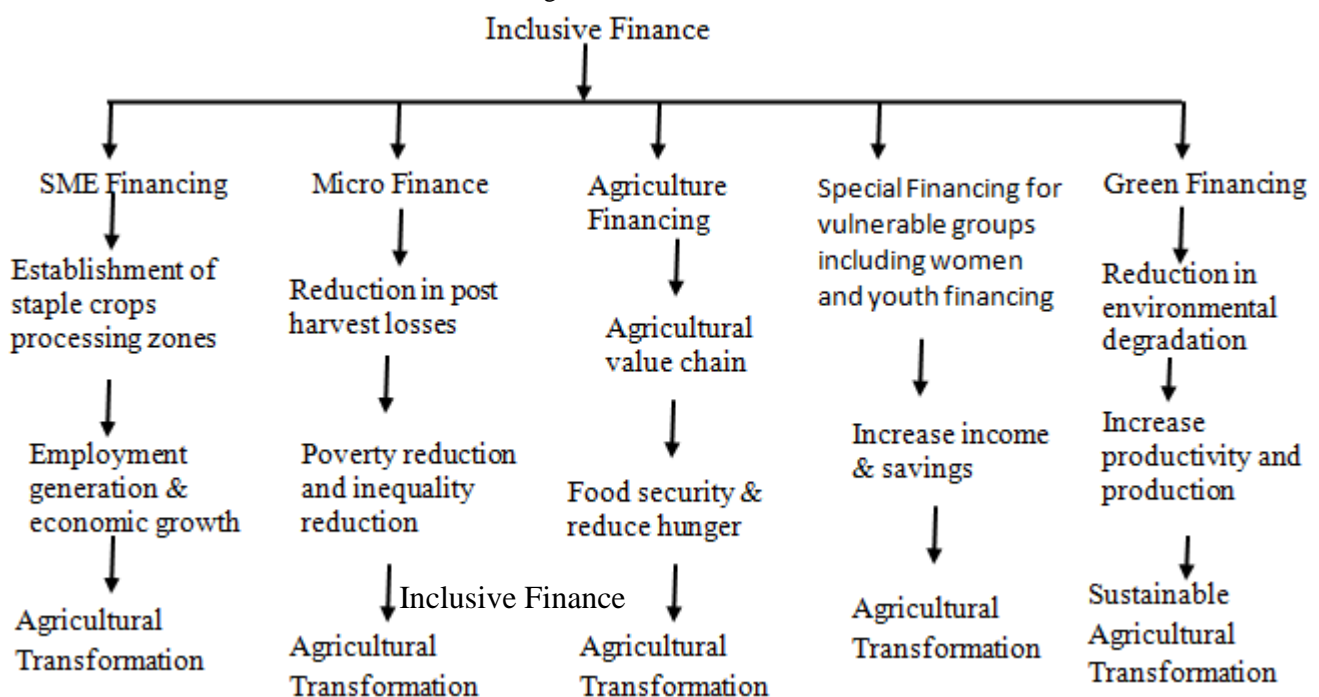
Inclusive Finance

SME Financing

Establishment of staple crops processing zones

Employment generation & economic growth

Agricultural Transformation

Micro Finance

Reduction in post harvest losses

Poverty reduction and inequality reduction

Inclusive Finance

Agricultural Transformation

Agriculture Financing

Agricultural value chain

Food security & reduce hunger

Agricultural Transformation

Special Financing for vulnerable groups including women and youth financing

Increase income & savings

Agricultural Transformation

Green Financing

Reduction in environmental degradation

Increase productivity and production

Sustainable Agricultural Transformation